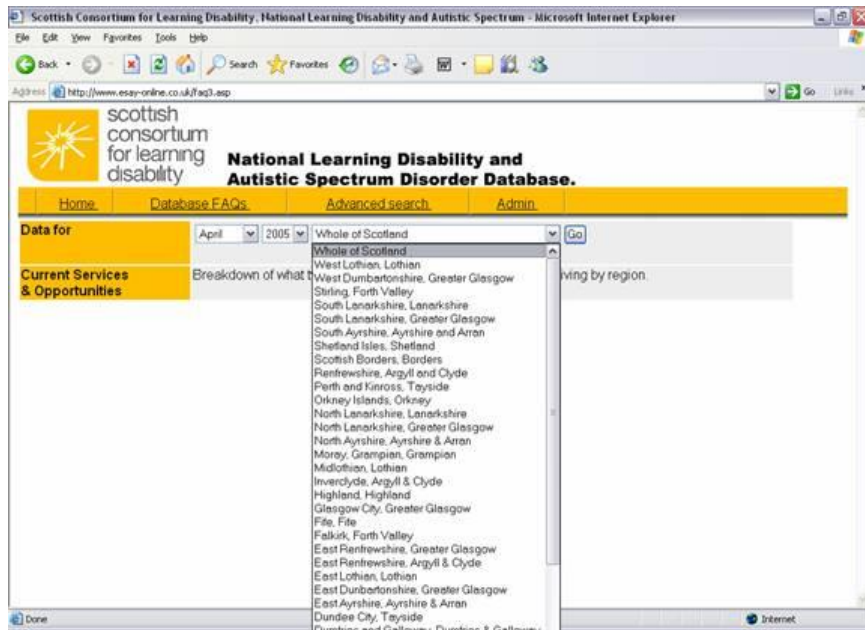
Scottish Consortium for Learning Disability, National Learning Disability and Autistic Spectrum - Microsoft Internet Explorer

File Edit View Favorites Tools Help

Back Search Favorites

Address http://www.esay-online.co.uk/faq3.asp

Go Links

scottish consortium for learning disability

National Learning Disability and Autistic Spectrum Disorder Database.

Home Database FAQs Advanced search Admin

Data for April 2005 Whole of Scotland Go

Whole of Scotland
West Lothian, Lothian
West Dunbartonshire, Greater Glasgow
Stirling, Forth Valley
South Lanarkshire, Lanarkshire
South Lanarkshire, Greater Glasgow
South Ayrshire, Ayrshire and Arran
Shetland Isles, Shetland
Scottish Borders, Borders
Renfrewshire, Argyll and Clyde
Perth and Kinross, Tayside
Orkney Islands, Orkney
North Lanarkshire, Lanarkshire
North Lanarkshire, Greater Glasgow
North Ayrshire, Ayrshire & Arran
Moray, Grampian, Grampian
Midlothian, Lothian
Inverclyde, Argyll & Clyde
Highland, Highland
Glasgow City, Greater Glasgow
Fife, Fife
Falkirk, Forth Valley
East Renfrewshire, Greater Glasgow
East Renfrewshire, Argyll & Clyde
East Lothian, Lothian
East Dunbartonshire, Greater Glasgow
East Ayrshire, Ayrshire & Arran
Dundee City, Tayside
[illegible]

Current Services & Opportunities

Breakdown of what t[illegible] iving by region.

Done

Internet